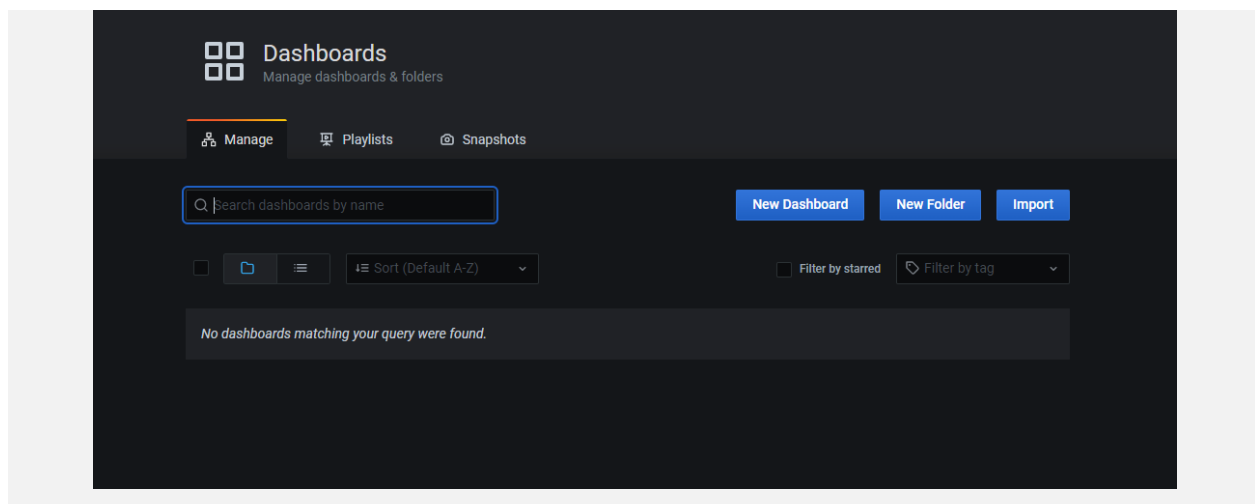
Dashboards
Manage dashboards & folders

Manage
Playlists
Snapshots

Search dashboards by name

New Dashboard
New Folder
Import

Sort (Default A-Z)

Filter by starred
Filter by tag

No dashboards matching your query were found.